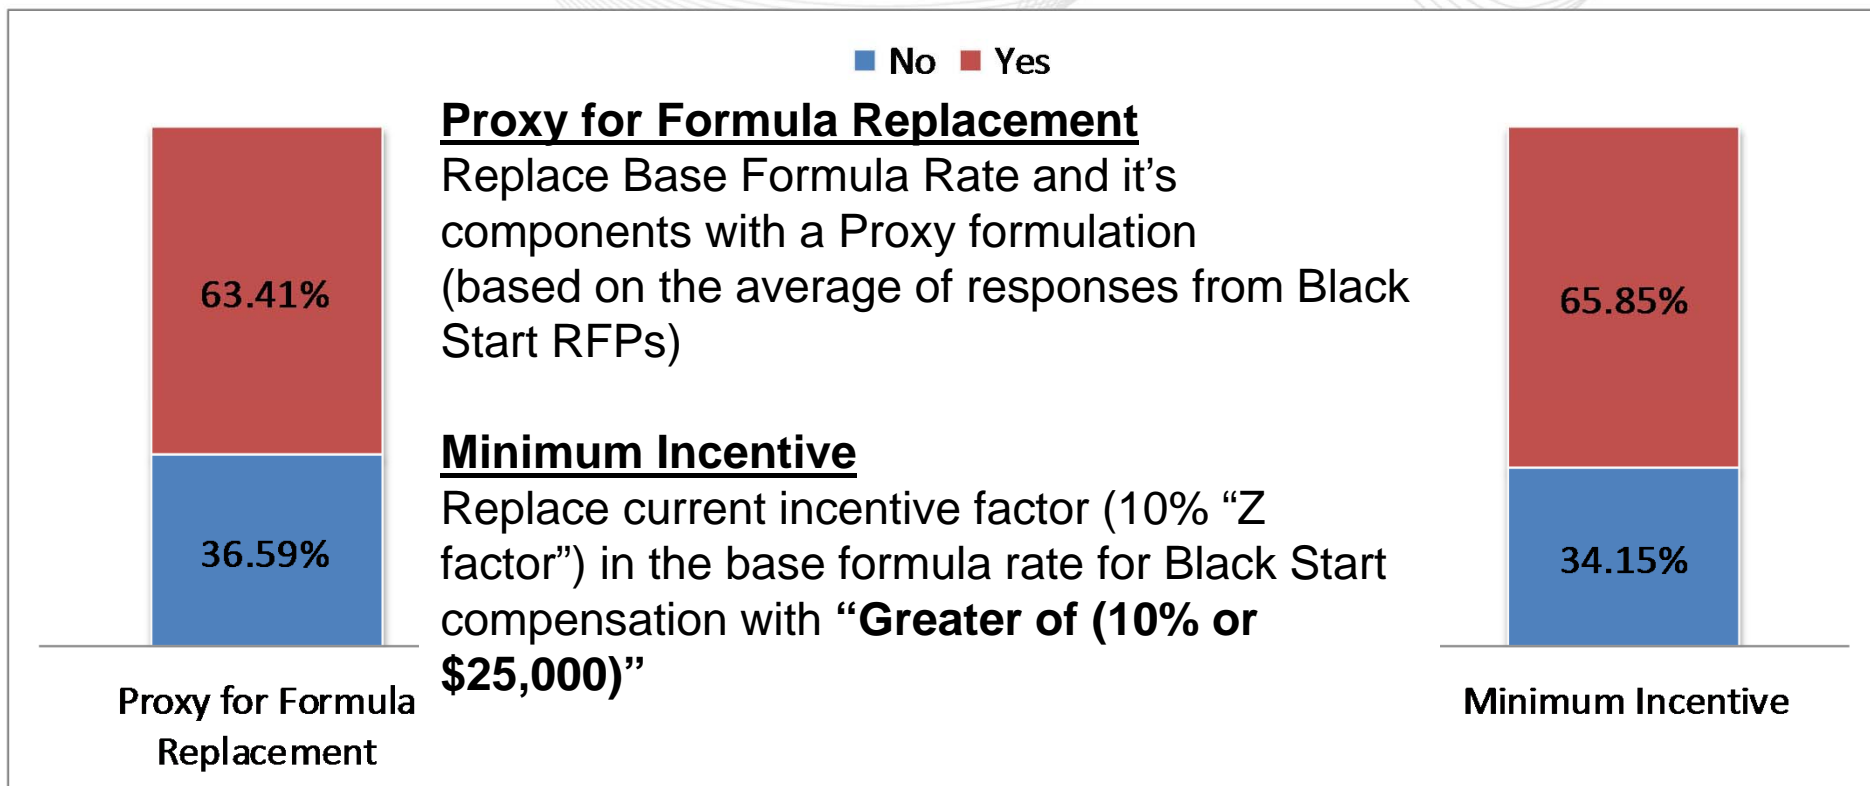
No Yes

63.41%

36.59%

Proxy for Formula Replacement

**Proxy for Formula Replacement**
Replace Base Formula Rate and it's components with a Proxy formulation (based on the average of responses from Black Start RFPs)

**Minimum Incentive**
Replace current incentive factor (10% "Z factor") in the base formula rate for Black Start compensation with **"Greater of (10% or \$25,000)"**

65.85%

34.15%

Minimum Incentive